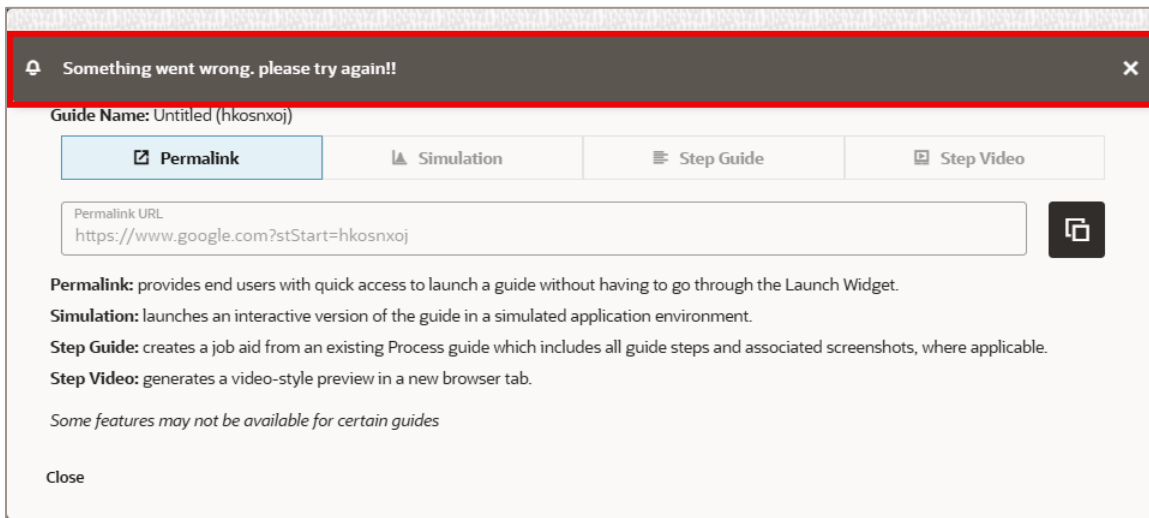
Something went wrong. please try again!!

Guide Name: Untitled (hkosnxoj)

Permalink | Simulation | Step Guide | Step Video

Permalink URL
https://www.google.com?stStart=hkosnxoj

Permalink: provides end users with quick access to launch a guide without having to go through the Launch Widget.

Simulation: launches an interactive version of the guide in a simulated application environment.

Step Guide: creates a job aid from an existing Process guide which includes all guide steps and associated screenshots, where applicable.

Step Video: generates a video-style preview in a new browser tab.

Some features may not be available for certain guides

Close